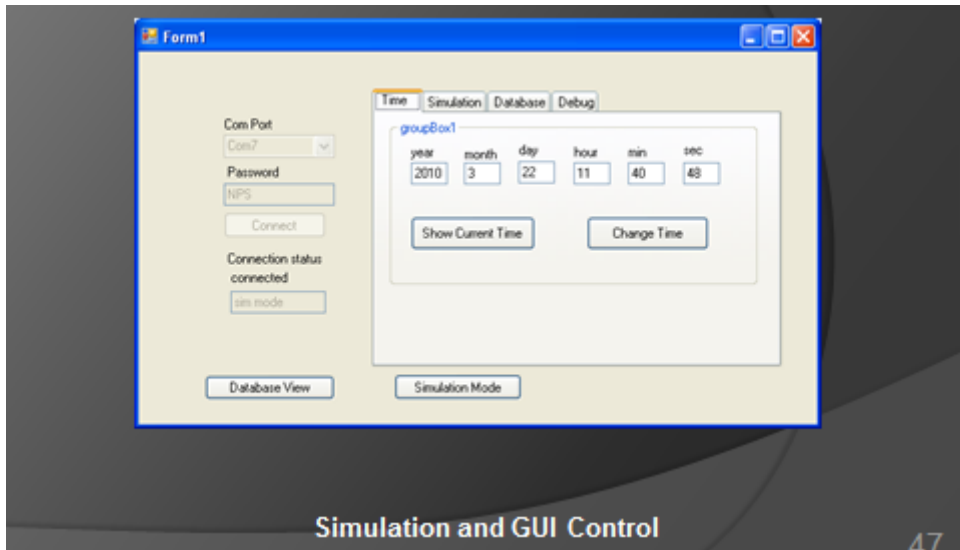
Form1

Com Port
Com7
Password
NPS
Connect
Connection status
connected
sim mode

Time | Simulation | Database | Debug

groupBox1
year 2010
month 3
day 22
hour 11
min 40
sec 48

Show Current Time
Change Time

Database View
Simulation Mode

Simulation and GUI Control

47